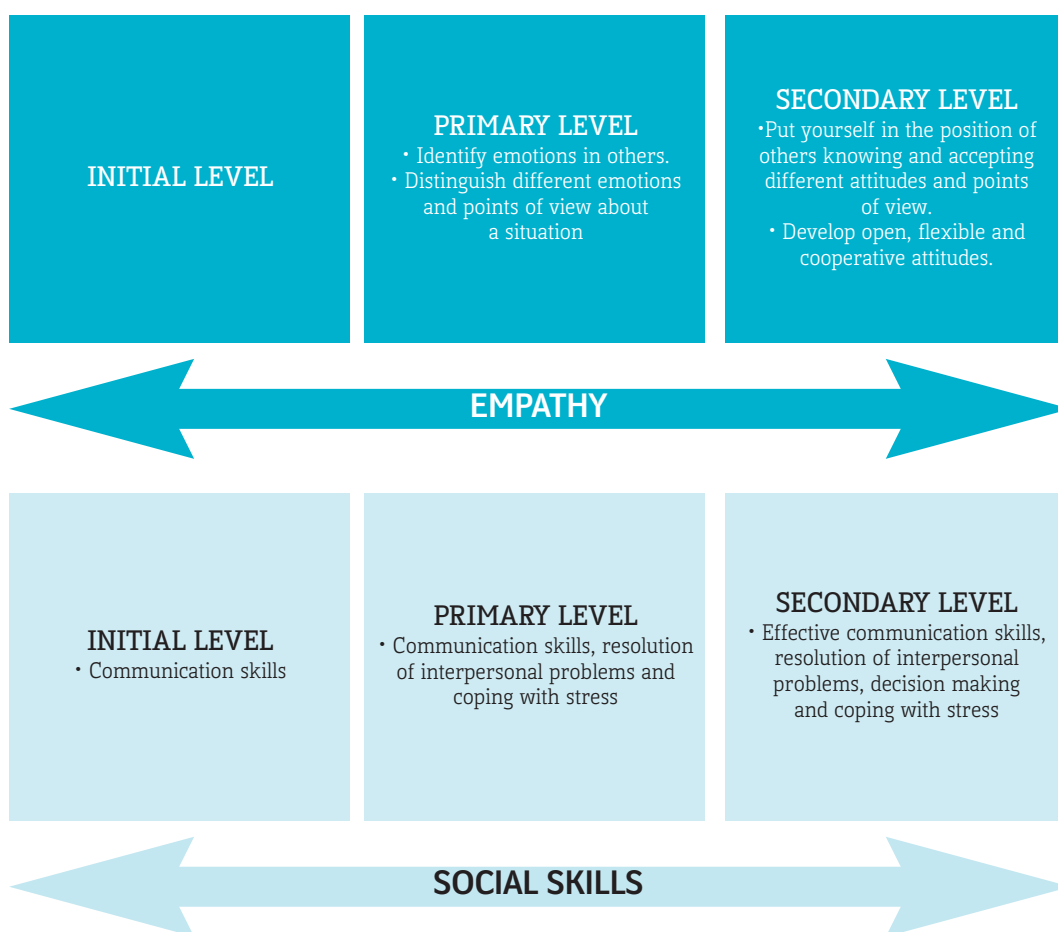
INITIAL LEVEL

PRIMARY LEVEL
• Identify emotions in others.
• Distinguish different emotions and points of view about a situation

SECONDARY LEVEL
•Put yourself in the position of others knowing and accepting different attitudes and points of view.
• Develop open, flexible and cooperative attitudes.

EMPATHY

INITIAL LEVEL
• Communication skills

PRIMARY LEVEL
• Communication skills, resolution of interpersonal problems and coping with stress

SECONDARY LEVEL
• Effective communication skills, resolution of interpersonal problems, decision making and coping with stress

SOCIAL SKILLS